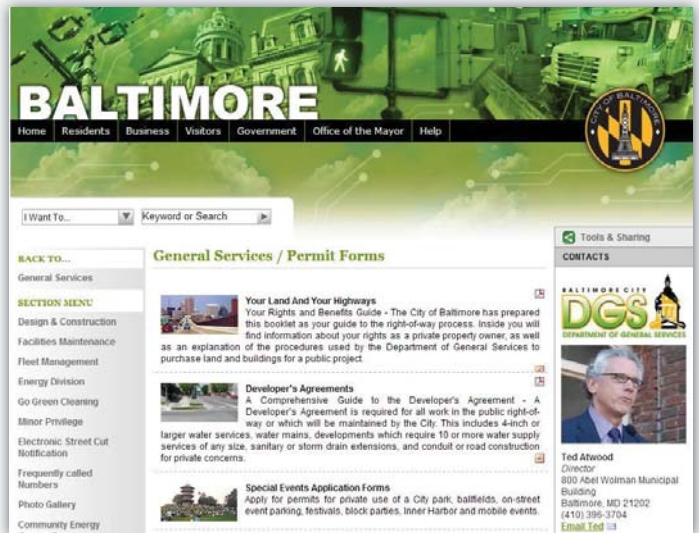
BALTIMORE

Home | Residents | Business | Visitors | Government | Office of the Mayor | Help

CITY OF BALTIMORE

I Want To...

Keyword or Search

BACK TO...

General Services

SECTION MENU

Design & Construction

Facilities Maintenance

Fleet Management

Energy Division

Go Green Cleaning

Minor Privilege

Electronic Street Cut Notification

Frequently called Numbers

Photo Gallery

Community Energy

General Services / Permit Forms

Your Land And Your Highways

Your Rights and Benefits Guide - The City of Baltimore has prepared this booklet as your guide to the right-of-way process. Inside you will find information about your rights as a private property owner, as well as an explanation of the procedures used by the Department of General Services to purchase land and buildings for a public project.

Developer's Agreements

A Comprehensive Guide to the Developer's Agreement - A Developer's Agreement is required for all work in the public right-of-way or which will be maintained by the City. This includes 4-inch or larger water services, water mains, developments which require 10 or more water supply services of any size, sanitary or storm drain extensions, and conduit or road construction for private concerns.

Special Events Application Forms

Apply for permits for private use of a City park, ballfields, on-street event parking, festivals, block parties, Inner Harbor and mobile events.

Tools & Sharing

CONTACTS

BALTIMORE CITY DGS DEPARTMENT OF GENERAL SERVICES

Ted Atwood
Director
800 Abel Wolman Municipal Building
Baltimore, MD 21202
(410) 396-3704
Email Ted